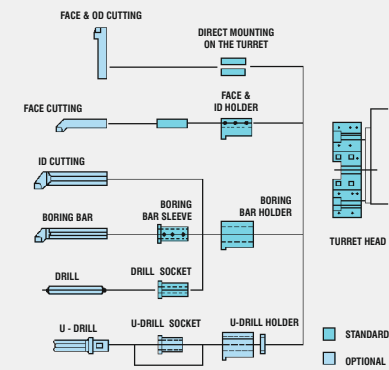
FACE & OD CUTTING

DIRECT MOUNTING ON THE TURRET

FACE CUTTING

FACE & ID HOLDER

ID CUTTING

BORING BAR

BORING BAR SLEEVE

BORING BAR HOLDER

TURRET HEAD

DRILL

DRILL SOCKET

U - DRILL

U-DRILL SOCKET

U-DRILL HOLDER

STANDARD

OPTIONAL